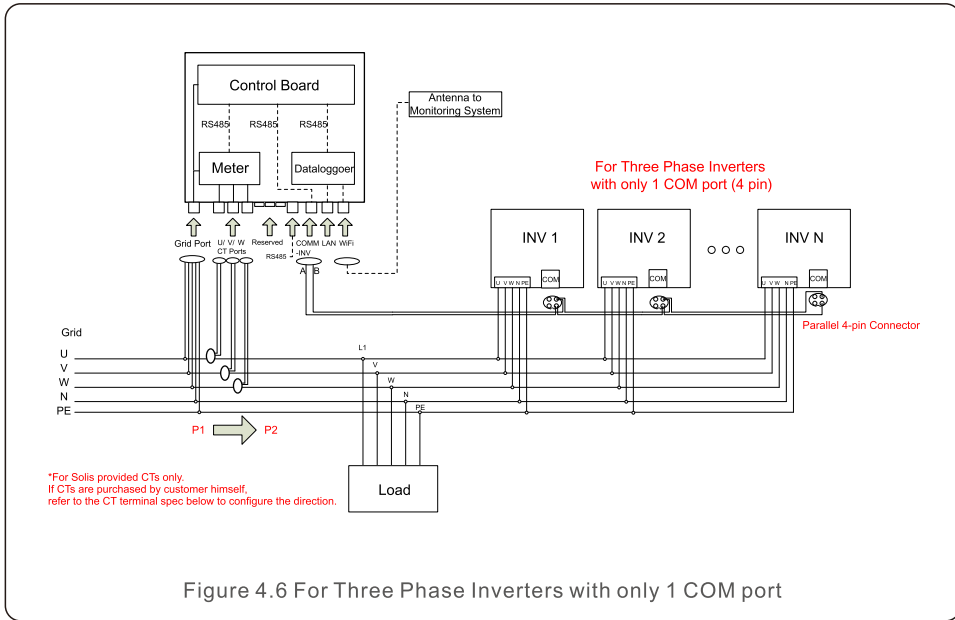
Control Board

RS485 RS485 RS485

Antenna to Monitoring System

Meter

Dataloggoer

For Three Phase Inverters with only 1 COM port (4 pin)

Grid Port U/ V/ W CT Ports Reserved RS485 COMM -INV LAN WiFi

A B

INV 1

INV 2

INV N

U V W N PE COM

U V W N PE COM

U V W N PE COM

Parallel 4-pin Connector

Grid

U
V
W
N
PE

L1
V
W
N
PE

P1 P2

Load

*For Solis provided CTs only.
If CTs are purchased by customer himself,
refer to the CT terminal spec below to configure the direction.

Figure 4.6 For Three Phase Inverters with only 1 COM port